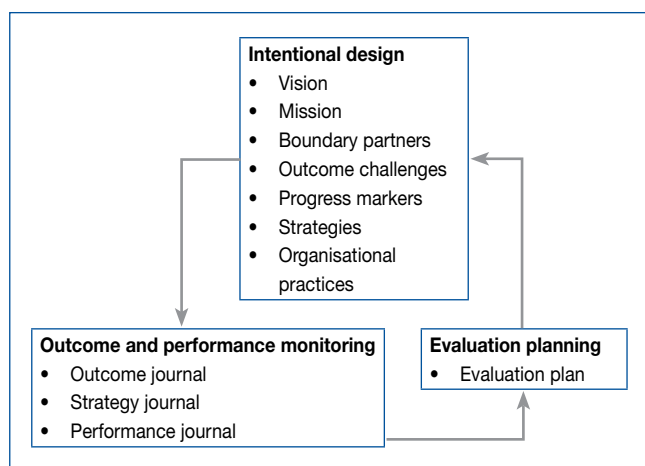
**Intentional design**
- Vision
- Mission
- Boundary partners
- Outcome challenges
- Progress markers
- Strategies
- Organisational practices

**Outcome and performance monitoring**
- Outcome journal
- Strategy journal
- Performance journal

**Evaluation planning**
- Evaluation plan